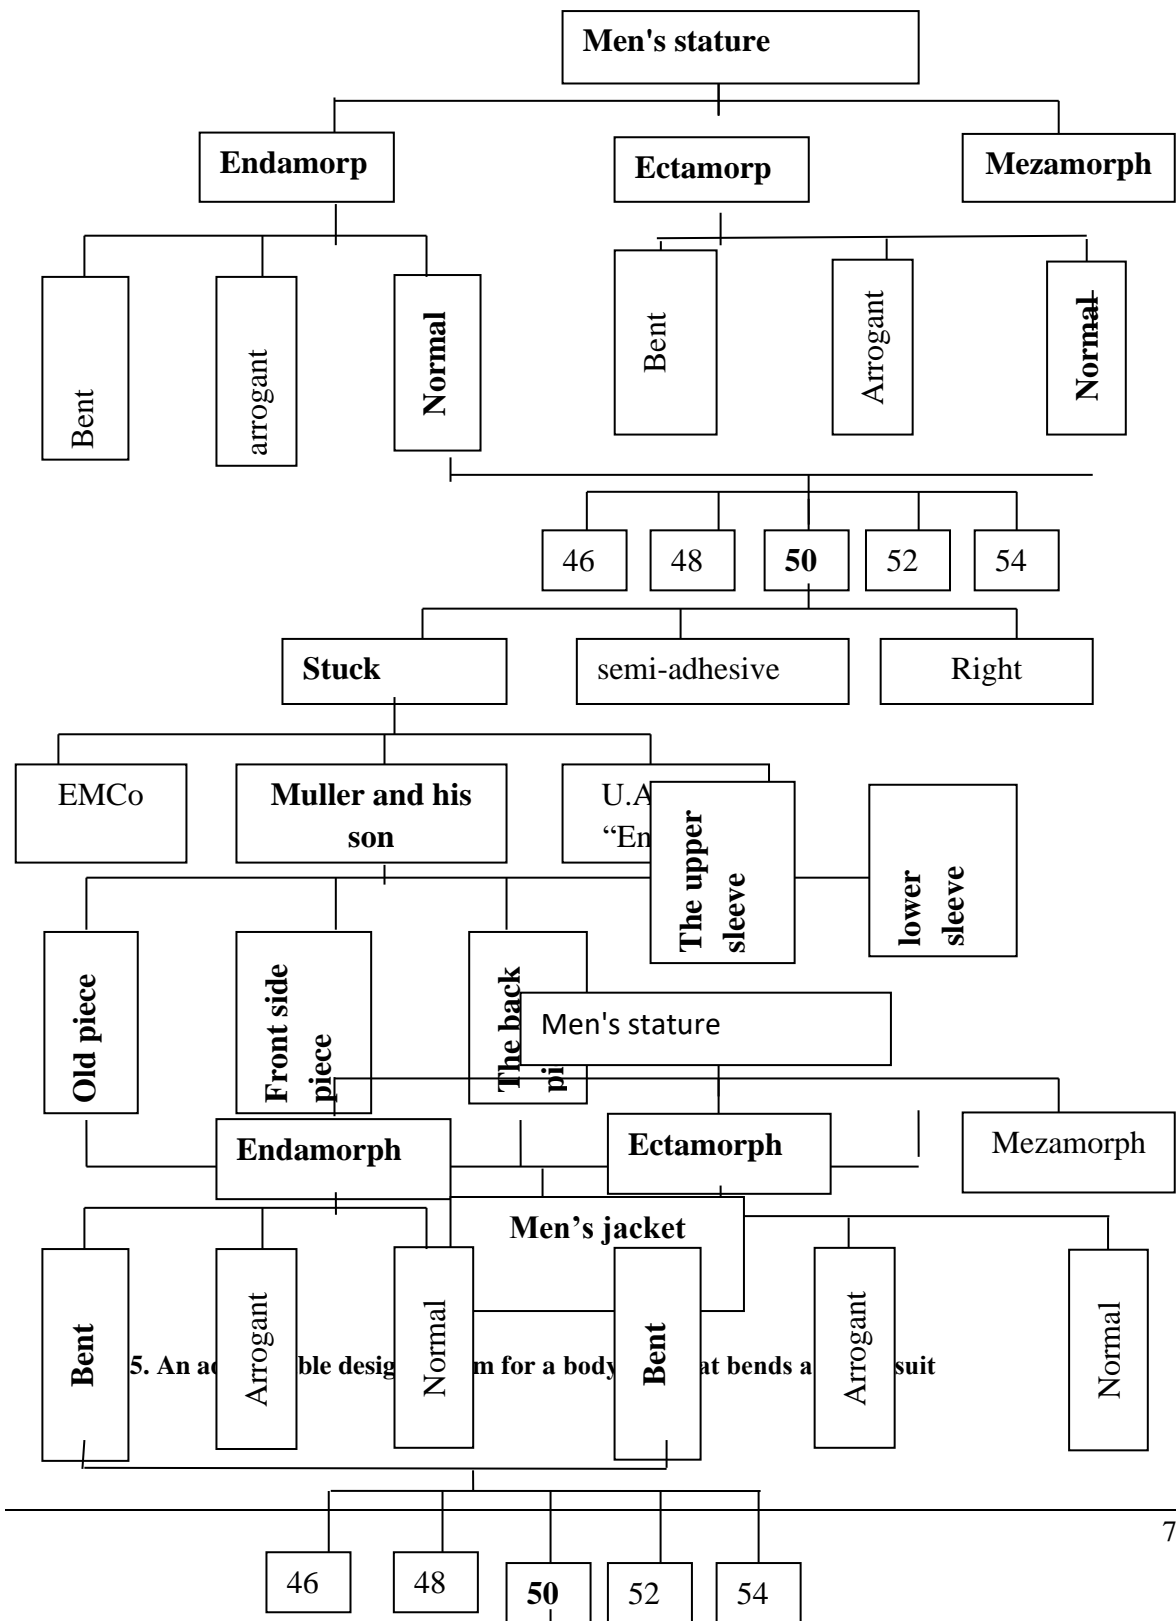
Men's stature

Endamorp

Ectamorp

Mezamorph

Bent

arrogant

Normal

Bent

Arrogant

Normal

46

48

50

52

54

Stuck

semi-adhesive

Right

EMCo

Muller and his son

U.A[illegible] "En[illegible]

The upper sleeve

lower sleeve

Old piece

Front side piece

The back pi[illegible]

Men's stature

Endamorph

Ectamorph

Mezamorph

Men's jacket

Bent

Arrogant

Normal

Bent

Arrogant

Normal

5. An ac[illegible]ble desig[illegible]m for a body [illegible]at bends a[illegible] suit

46

48

50

52

54

7